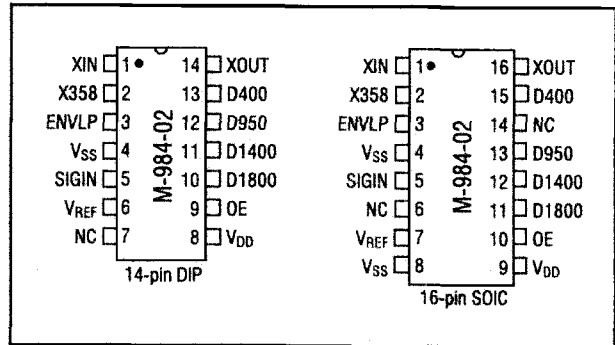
XIN 1 14 XOUT
X358 2 13 D400
ENVLP 3 12 D950
$V_{SS}$ 4 11 D1400
SIGIN 5 10 D1800
$V_{REF}$ 6 9 OE
NC 7 8 $V_{DD}$
M-984-02
14-pin DIP

XIN 1 16 XOUT
X358 2 15 D400
ENVLP 3 14 NC
$V_{SS}$ 4 13 D950
SIGIN 5 12 D1400
NC 6 11 D1800
$V_{REF}$ 7 10 OE
$V_{SS}$ 8 9 $V_{DD}$
M-984-02
16-pin SOIC